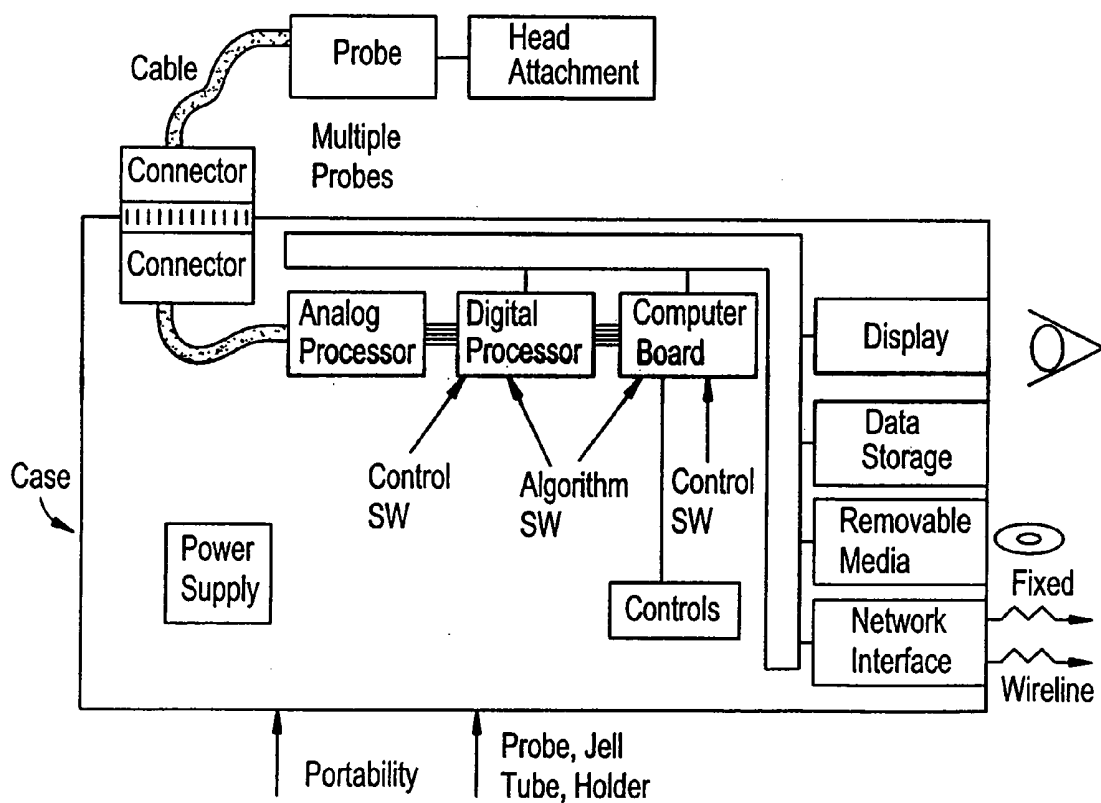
Cable

Probe

Head Attachment

Multiple Probes

Connector

Connector

Analog Processor

Digital Processor

Computer Board

Display

Data Storage

Removable Media

Network Interface

Fixed

Wireline

Case

Control SW

Algorithm SW

Control SW

Power Supply

Controls

Portability

Probe, Jell Tube, Holder